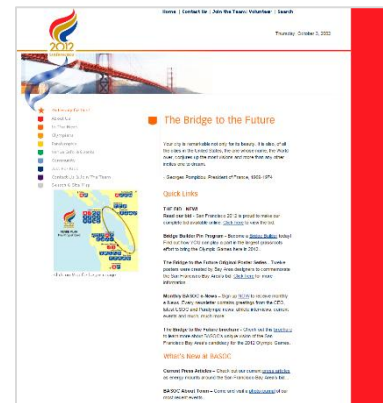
Home | Contact Us | Join the Team: Volunteer | Search

2012

Thursday, October 3, 2002

Welcome to BASOC
About Us
In The News
Olympics
Development
Venue Info & Events
Sponsors
Archives
Contact Us & Join The Team
Search & Site Map

The Bridge to the Future

Your city is remarkable not only for its beauty. It is also, of all the cities in the United States, the one whose name, the world over, conjures up the most unique and more than any other invites you to dream.

- Georges Pompidou, President of France, 1969-1974

Quick Links

THE BID - NEW!
Read our bid - San Francisco 2012 is proud to make our complete bid available online. Click here to view the bid.

Bridge Builder Program - Become a Bridge Builder today! Find out how YOU can play a part in the largest grassroots effort to bring the Olympic Games here in 2012.

The Bridge to the Future Original Poster Series - Twelve posters were created by Bay Area designers to commemorate the San Francisco Bay Area's bid. Click here for more information.

Monthly BASOC e-News - Sign up NOW to receive monthly e-News. Every newsletter contains greetings from the CEO, Olympic and Paralympic news, athlete interviews, current events and much, much more.

The Bridge to the Future brochure - Check out this brochure to learn more about BASOC's unique vision of the San Francisco Bay Area's candidacy for the 2012 Olympic Games.

What's New @ BASOC

Current Press Articles - Check out our current press articles on energy moments around the San Francisco Bay Area's bid.

BASOC About Town - Come and visit a photo record of our most recent events.